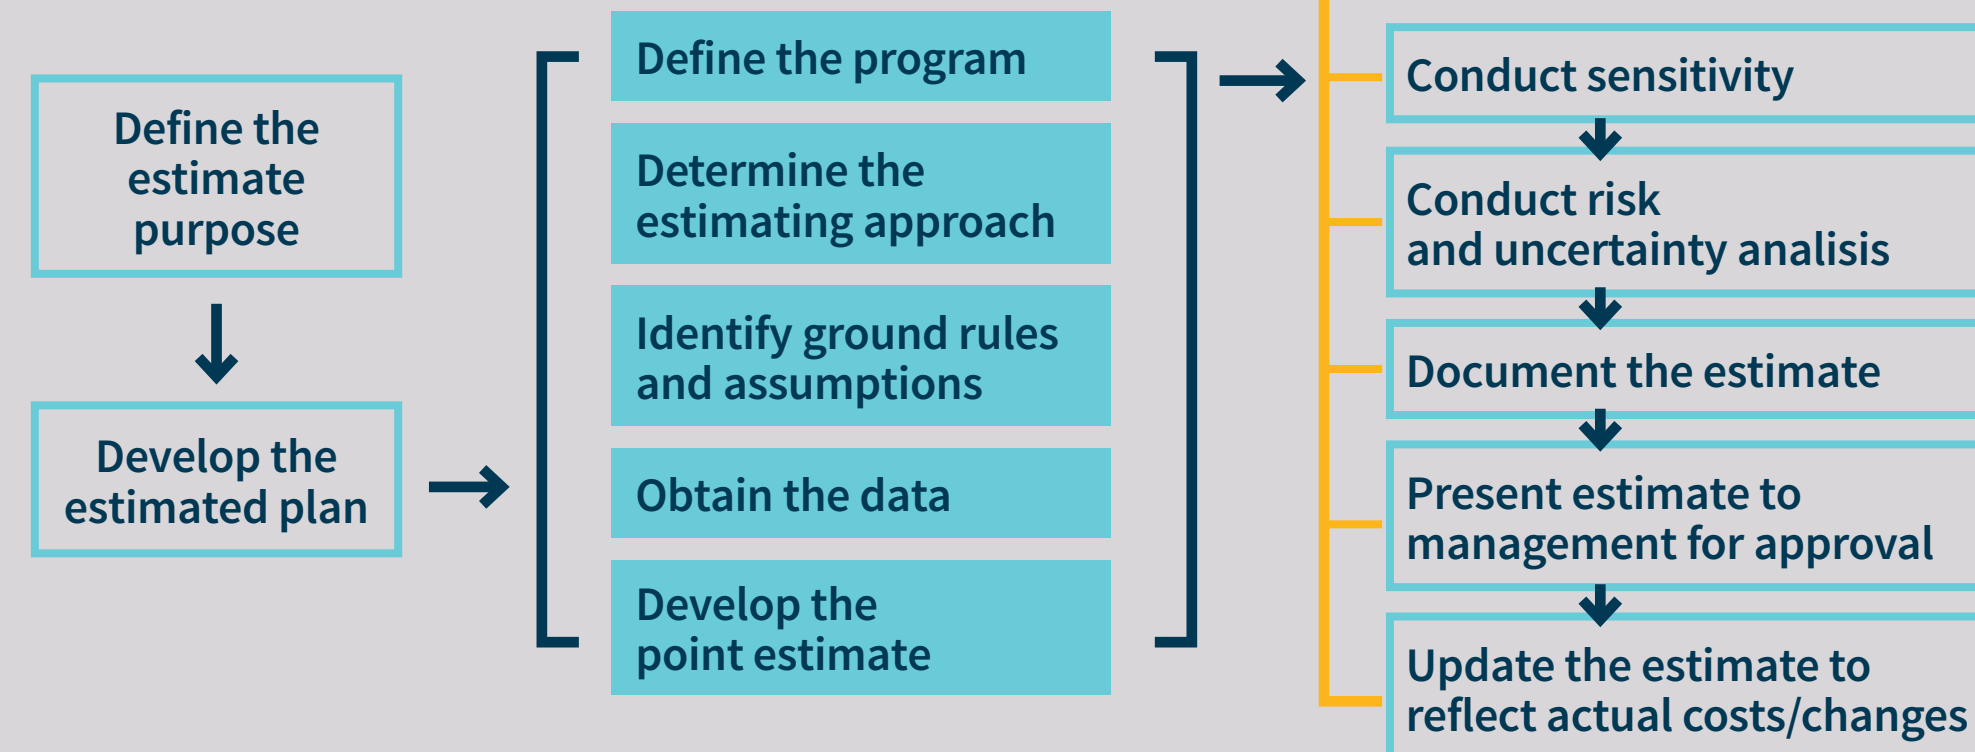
Define the estimate purpose

Develop the estimated plan

Define the program

Determine the estimating approach

Identify ground rules and assumptions

Obtain the data

Develop the point estimate

Conduct sensitivity

Conduct risk and uncertainty analisis

Document the estimate

Present estimate to management for approval

Update the estimate to reflect actual costs/changes